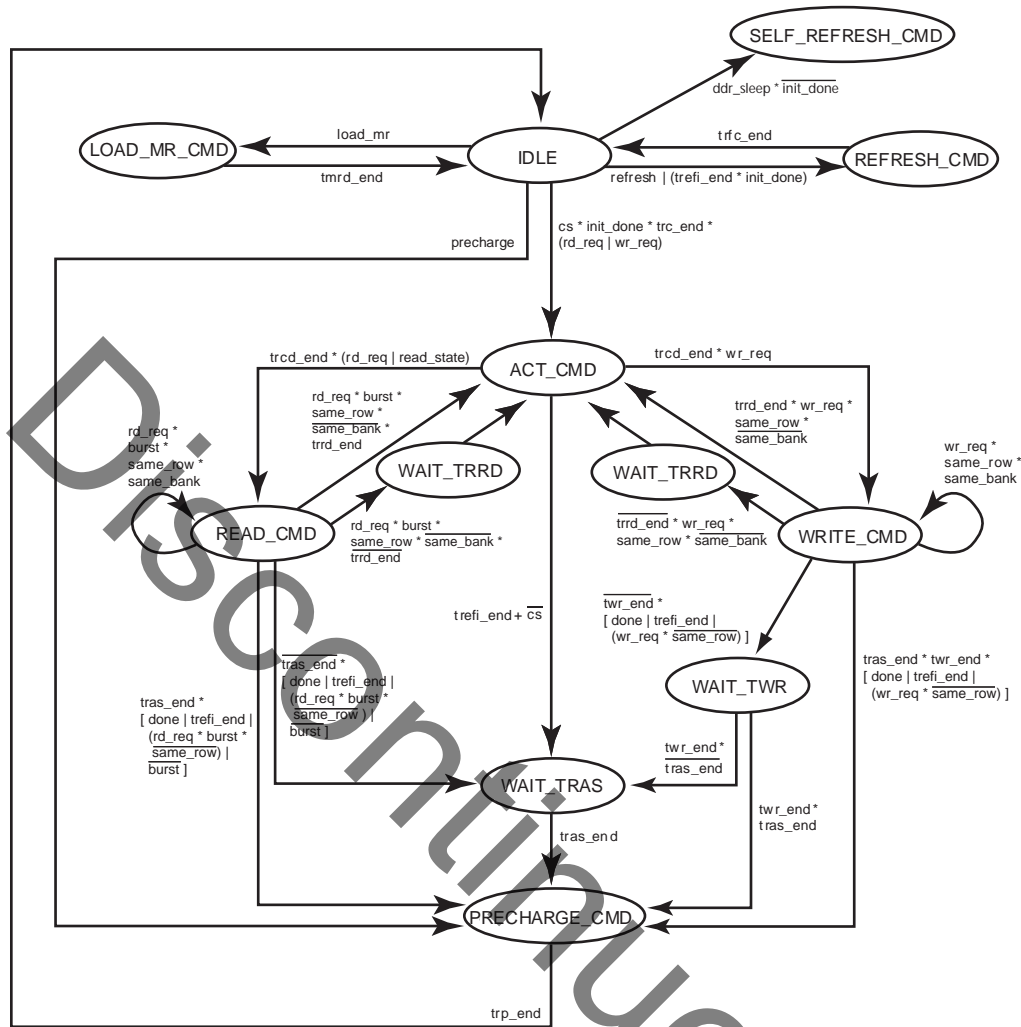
SELF_REFRESH_CMD

ddr_sleep * $\overline{\text{init\_done}}$

LOAD_MR_CMD

load_mr

IDLE

trfc_end

REFRESH_CMD

tmrd_end

refresh | (trefi_end * init_done)

precharge

cs * init_done * trc_end * (rd_req | wr_req)

trcd_end * (rd_req | read_state)

ACT_CMD

trcd_end * wr_req

rd_req * burst * same_row * $\overline{\text{same\_bank}}$ * trrd_end

trrd_end * wr_req * $\overline{\text{same\_row}}$ * $\overline{\text{same\_bank}}$

rd_req * burst * same_row * same_bank

WAIT_TRRD

WAIT_TRRD

wr_req * same_row * same_bank

READ_CMD

rd_req * burst * $\overline{\text{same\_row * same\_bank}}$ * $\overline{\text{trrd\_end}}$

$\overline{\text{trrd\_end}}$ * wr_req * same_row * $\overline{\text{same\_bank}}$

WRITE_CMD

trefi_end + $\overline{\text{cs}}$

$\overline{\text{twr\_end}}$ * [ done | trefi_end | (wr_req * $\overline{\text{same\_row}}$) ]

$\overline{\text{tras\_end}}$ * [ done | trefi_end | (rd_req * $\overline{\text{burst}}$ * $\overline{\text{same\_row}}$ ) | $\overline{\text{burst}}$ ]

tras_end * twr_end * [ done | trefi_end | (wr_req * $\overline{\text{same\_row}}$) ]

WAIT_TWR

tras_end * [ done | trefi_end | (rd_req * burst * $\overline{\text{same\_row}}$) | $\overline{\text{burst}}$ ]

twr_end* $\overline{\text{tras\_end}}$

WAIT_TRAS

twr_end* tras_end

tras_end

PRECHARGE_CMD

trp_end

Discontinued